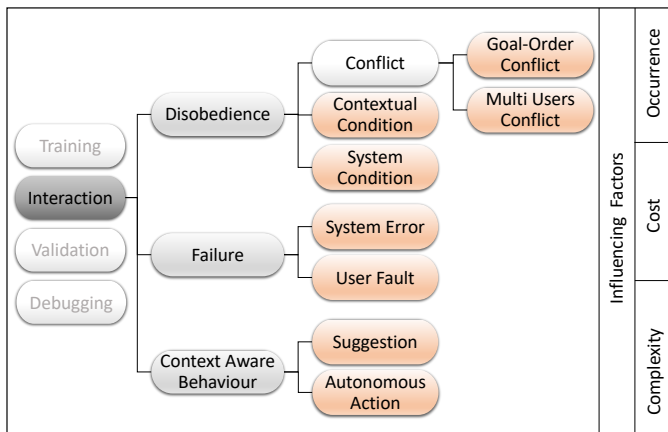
Training

Interaction

Validation

Debugging

Disobedience

Failure

Context Aware Behaviour

Conflict

Contextual Condition

System Condition

System Error

User Fault

Suggestion

Autonomous Action

Goal-Order Conflict

Multi Users Conflict

Influencing Factors

Occurrence

Cost

Complexity